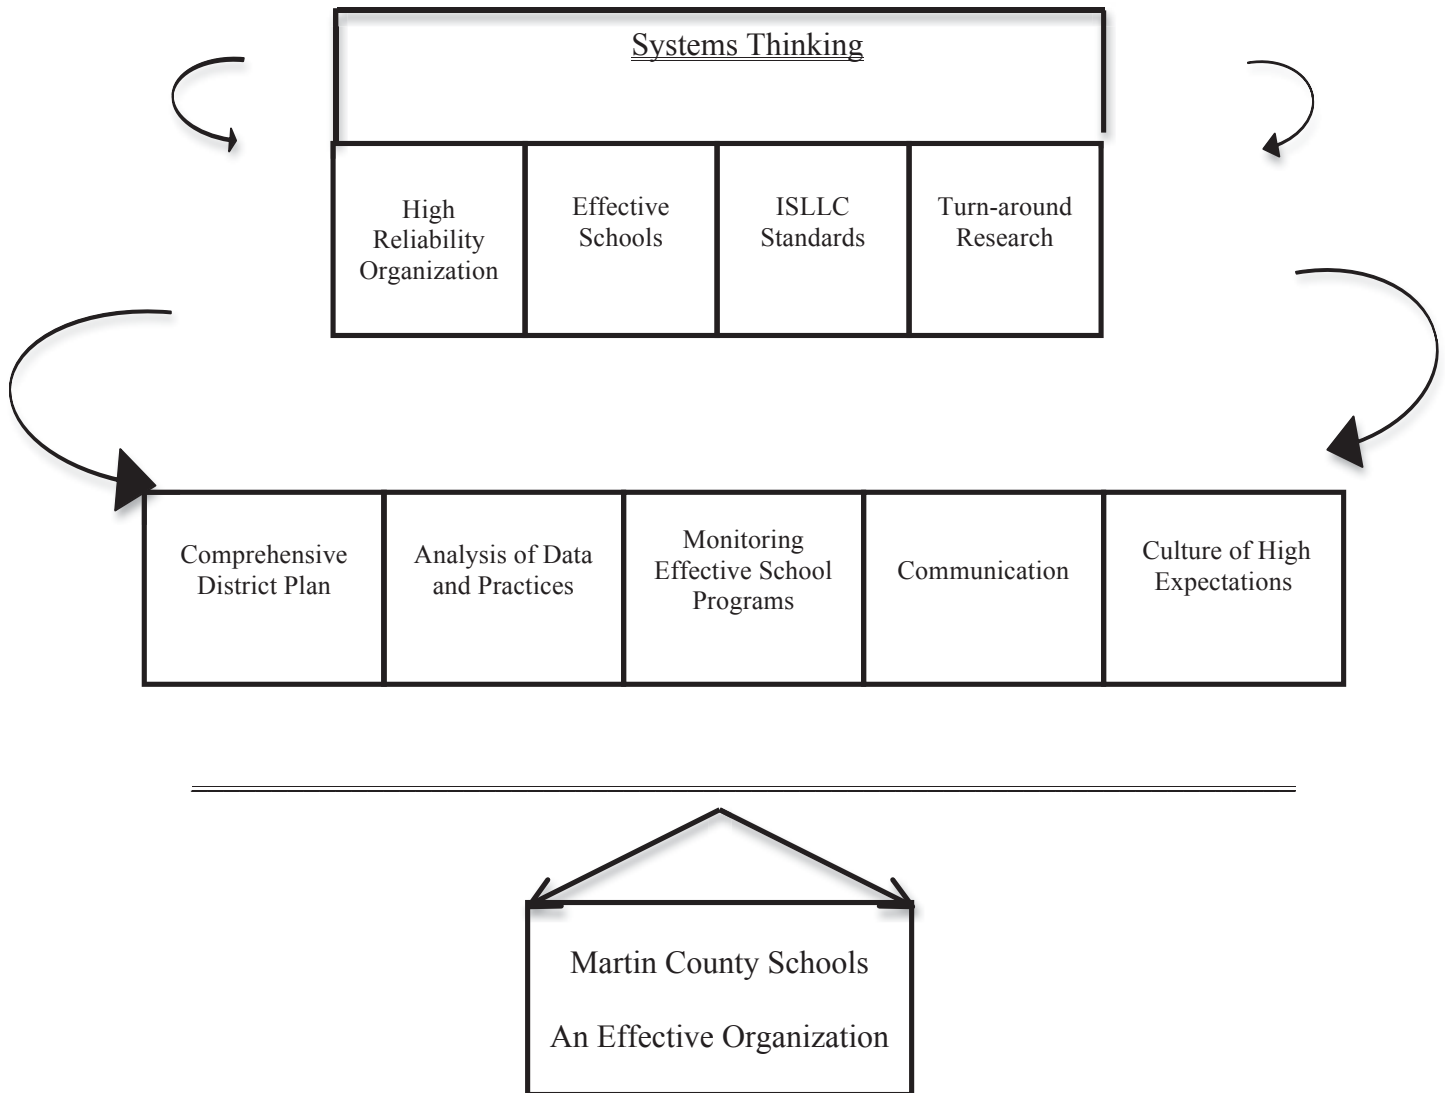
Systems Thinking

High Reliability Organization

Effective Schools

ISLLC Standards

Turn-around Research

Comprehensive District Plan

Analysis of Data and Practices

Monitoring Effective School Programs

Communication

Culture of High Expectations

Martin County Schools

An Effective Organization